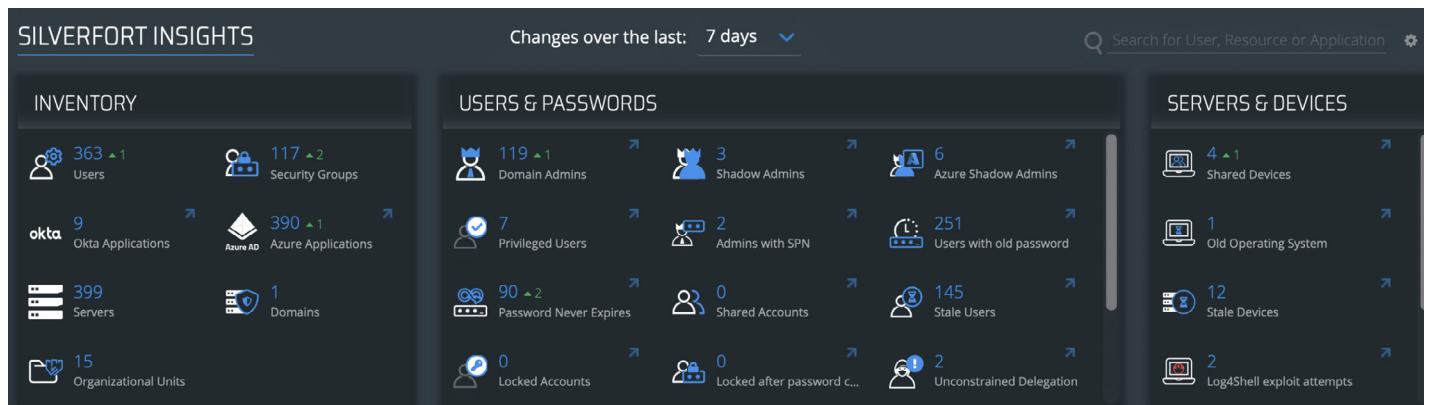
SILVERFORT INSIGHTS

Changes over the last: 7 days

Search for User, Resource or Application

INVENTORY

363 ▲1
Users

117 ▲2
Security Groups

okta
9
Okta Applications

Azure AD
390 ▲1
Azure Applications

399
Servers

1
Domains

15
Organizational Units

USERS & PASSWORDS

119 ▲1
Domain Admins

3
Shadow Admins

6
Azure Shadow Admins

7
Privileged Users

2
Admins with SPN

251
Users with old password

90 ▲2
Password Never Expires

0
Shared Accounts

145
Stale Users

0
Locked Accounts

0
Locked after password c...

2
Unconstrained Delegation

SERVERS & DEVICES

4 ▲1
Shared Devices

1
Old Operating System

12
Stale Devices

2
Log4Shell exploit attempts